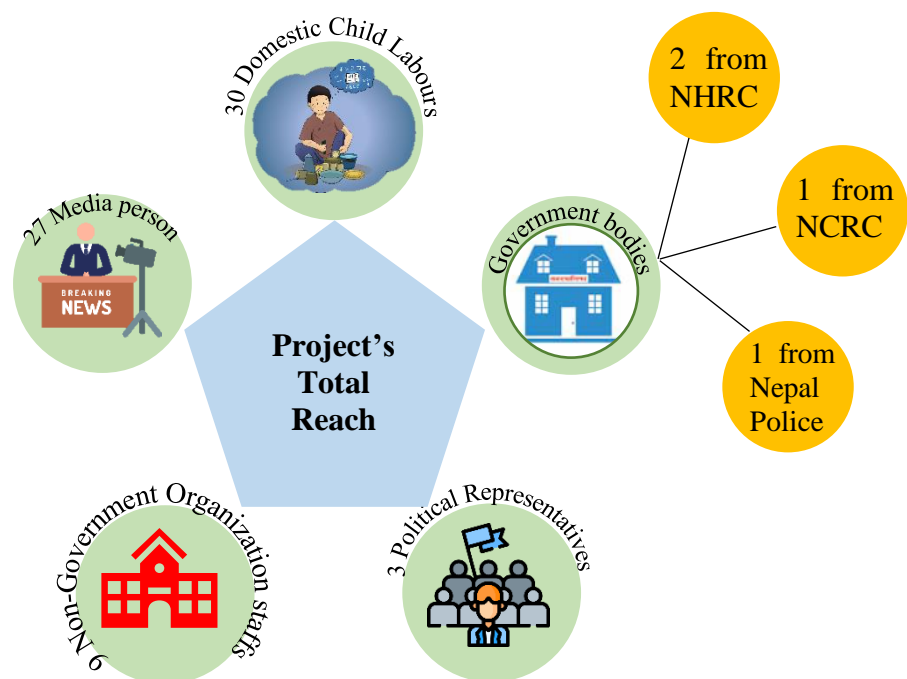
30 Domestic Child Labours

27 Media person

BREAKING NEWS

Project's Total Reach

Government bodies

2 from NHRC

1 from NCRC

1 from Nepal Police

9 Non-Government Organization staffs

3 Political Representatives